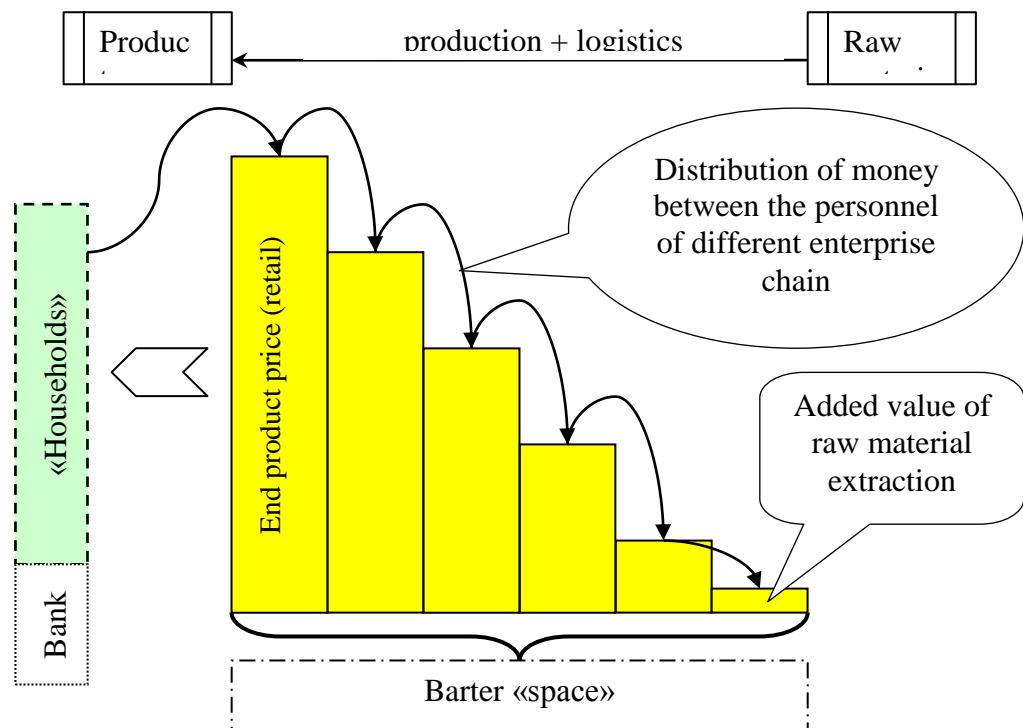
Produc

production + logistics

Raw

«Households»

Bank

End product price (retail)

Distribution of money between the personnel of different enterprise chain

Added value of raw material extraction

Barter «space»